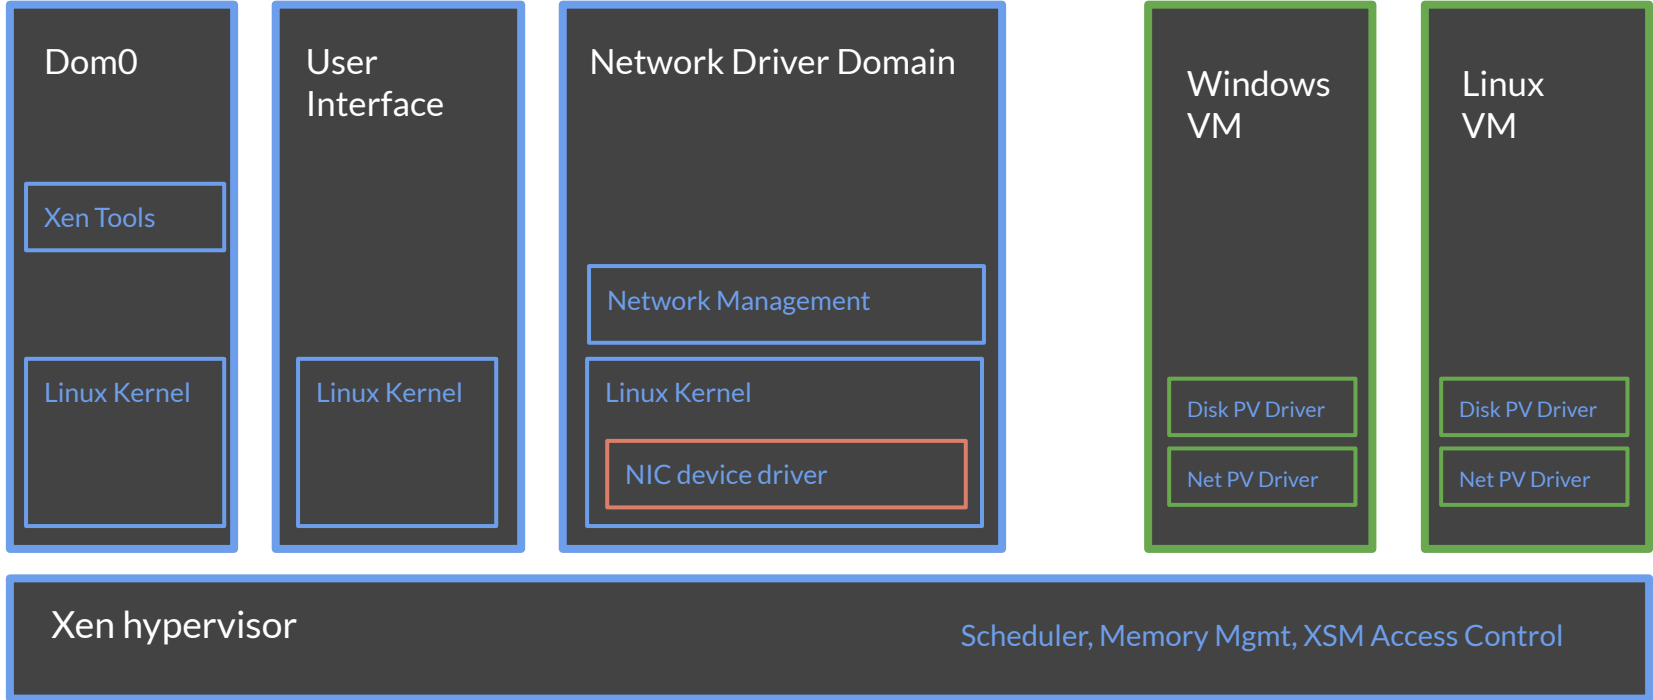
Dom0

Xen Tools

Linux Kernel

User Interface

Linux Kernel

Network Driver Domain

Network Management

Linux Kernel

NIC device driver

Windows VM

Disk PV Driver

Net PV Driver

Linux VM

Disk PV Driver

Net PV Driver

Xen hypervisor

Scheduler, Memory Mgmt, XSM Access Control